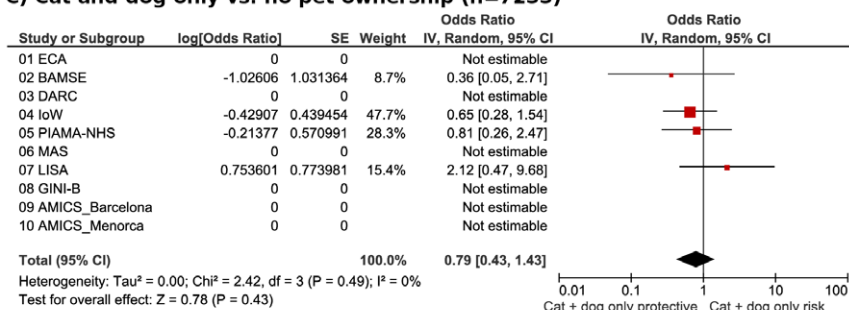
C) Cat and dog only vs. no pet ownership (n=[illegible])

| Study or Subgroup | log[Odds Ratio] | SE | Weight | Odds Ratio IV, Random, 95% CI |
|---|---|---|---|---|
| 01 ECA | 0 | 0 | | Not estimable |
| 02 BAMSE | -1.02606 | 1.031364 | 8.7% | 0.36 [0.05, 2.71] |
| 03 DARC | 0 | 0 | | Not estimable |
| 04 IoW | -0.42907 | 0.439454 | 47.7% | 0.65 [0.28, 1.54] |
| 05 PIAMA-NHS | -0.21377 | 0.570991 | 28.3% | 0.81 [0.26, 2.47] |
| 06 MAS | 0 | 0 | | Not estimable |
| 07 LISA | 0.753601 | 0.773981 | 15.4% | 2.12 [0.47, 9.68] |
| 08 GINI-B | 0 | 0 | | Not estimable |
| 09 AMICS_Barcelona | 0 | 0 | | Not estimable |
| 10 AMICS_Menorca | 0 | 0 | | Not estimable |
| Total (95% CI) | | | 100.0% | 0.79 [0.43, 1.43] |

Heterogeneity: Tau² = 0.00; Chi² = 2.42, df = 3 (P = 0.49); I² = 0%
Test for overall effect: Z = 0.78 (P = 0.43)

Odds Ratio
IV, Random, 95% CI
0.01 0.1 1 10 100
Cat + dog only protective Cat + dog only risk